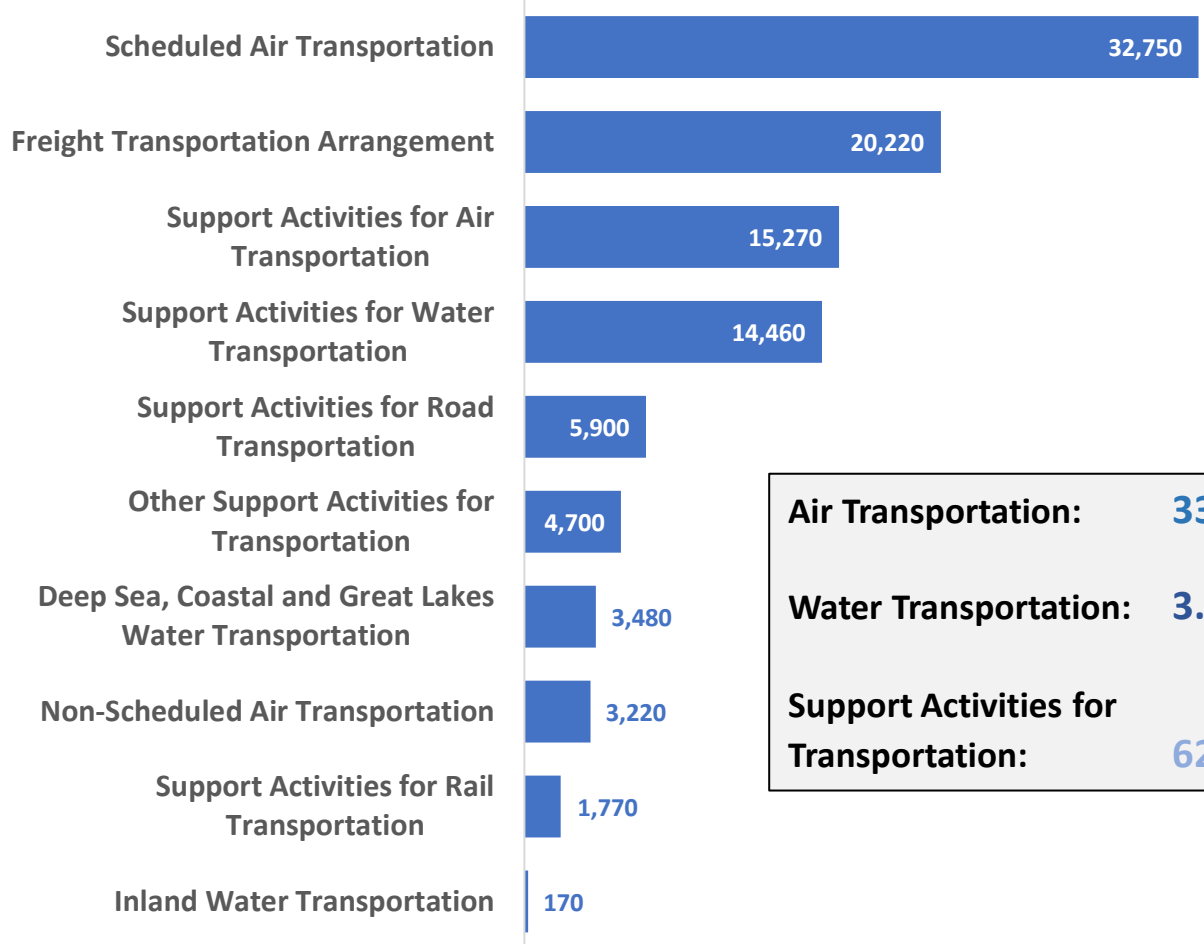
Scheduled Air Transportation 32,750

Freight Transportation Arrangement 20,220

Support Activities for Air Transportation 15,270

Support Activities for Water Transportation 14,460

Support Activities for Road Transportation 5,900

Other Support Activities for Transportation 4,700

Deep Sea, Coastal and Great Lakes Water Transportation 3,480

Non-Scheduled Air Transportation 3,220

Support Activities for Rail Transportation 1,770

Inland Water Transportation 170

Air Transportation: 33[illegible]

Water Transportation: 3.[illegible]

Support Activities for Transportation: 62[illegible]